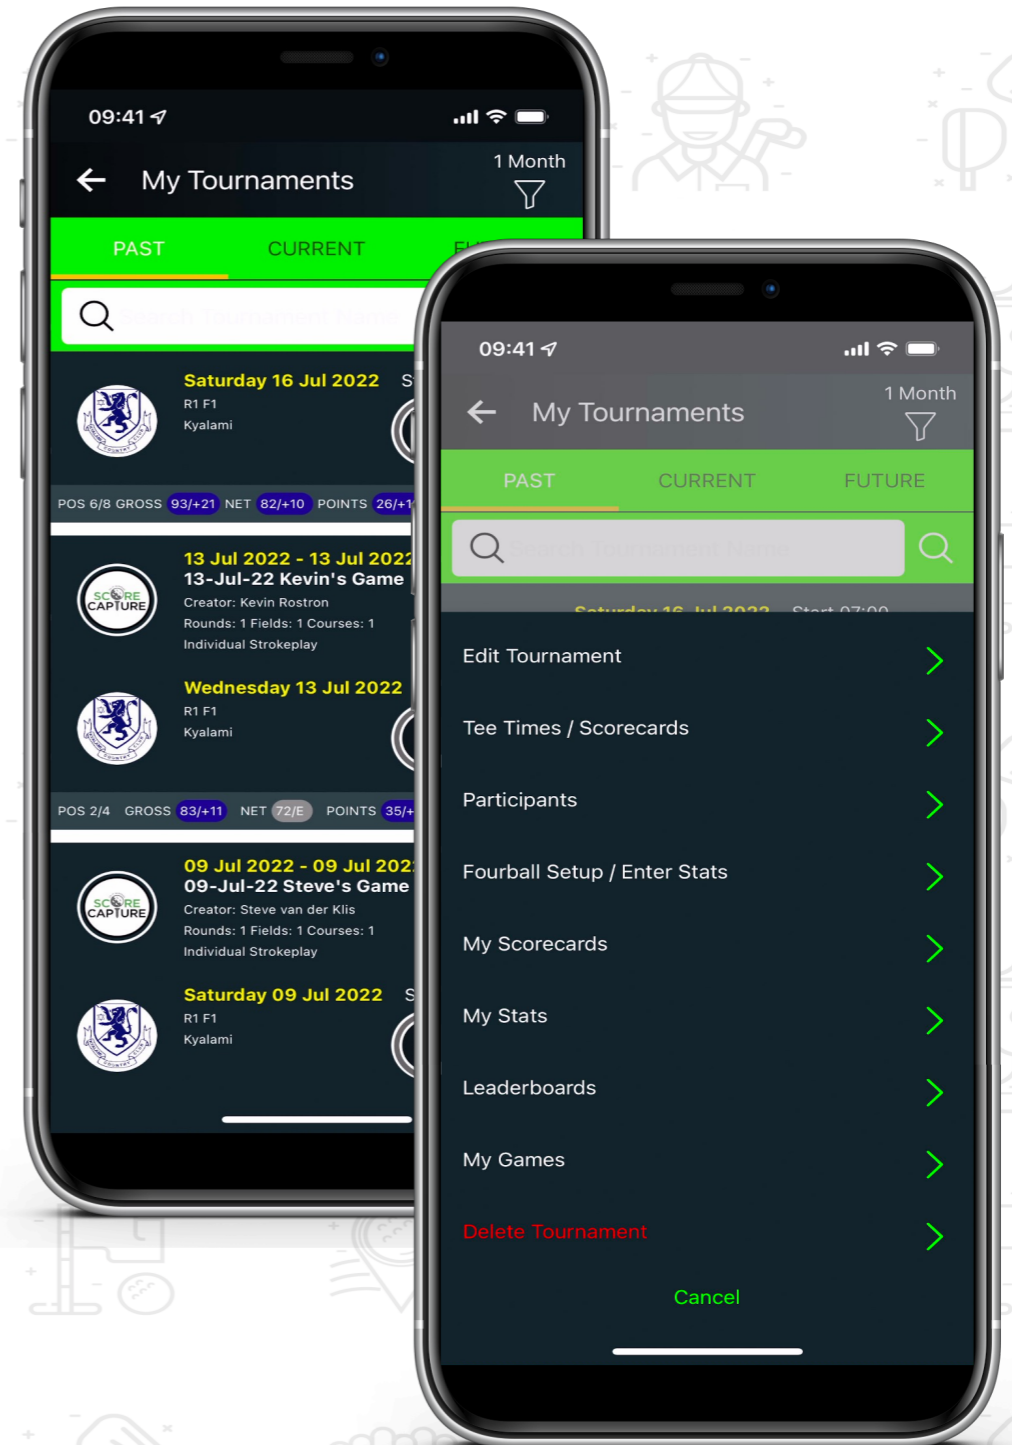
09:41

My Tournaments

1 Month

PAST

CURRENT

F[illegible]

Search Tournament Name

Saturday 16 Jul 2022

S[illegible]

R1 F1

Kyalami

POS 6/8 GROSS 93/+21 NET 82/+10 POINTS 26/+1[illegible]

SCORE CAPTURE

13 Jul 2022 - 13 Jul 202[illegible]

13-Jul-22 Kevin's Game

Creator: Kevin Rostron

Rounds: 1 Fields: 1 Courses: 1

Individual Strokeplay

Wednesday 13 Jul 2022

R1 F1

Kyalami

POS 2/4 GROSS 83/+11 NET 72/E POINTS 35/+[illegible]

SCORE CAPTURE

09 Jul 2022 - 09 Jul 202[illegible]

09-Jul-22 Steve's Game

Creator: Steve van der Klis

Rounds: 1 Fields: 1 Courses: 1

Individual Strokeplay

Saturday 09 Jul 2022

S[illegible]

R1 F1

Kyalami

09:41

My Tournaments

1 Month

PAST

CURRENT

FUTURE

Search Tournament Name

Saturday 16 Jul 2022 Start 07:00

Edit Tournament

Tee Times / Scorecards

Participants

Fourball Setup / Enter Stats

My Scorecards

My Stats

Leaderboards

My Games

Delete Tournament

Cancel